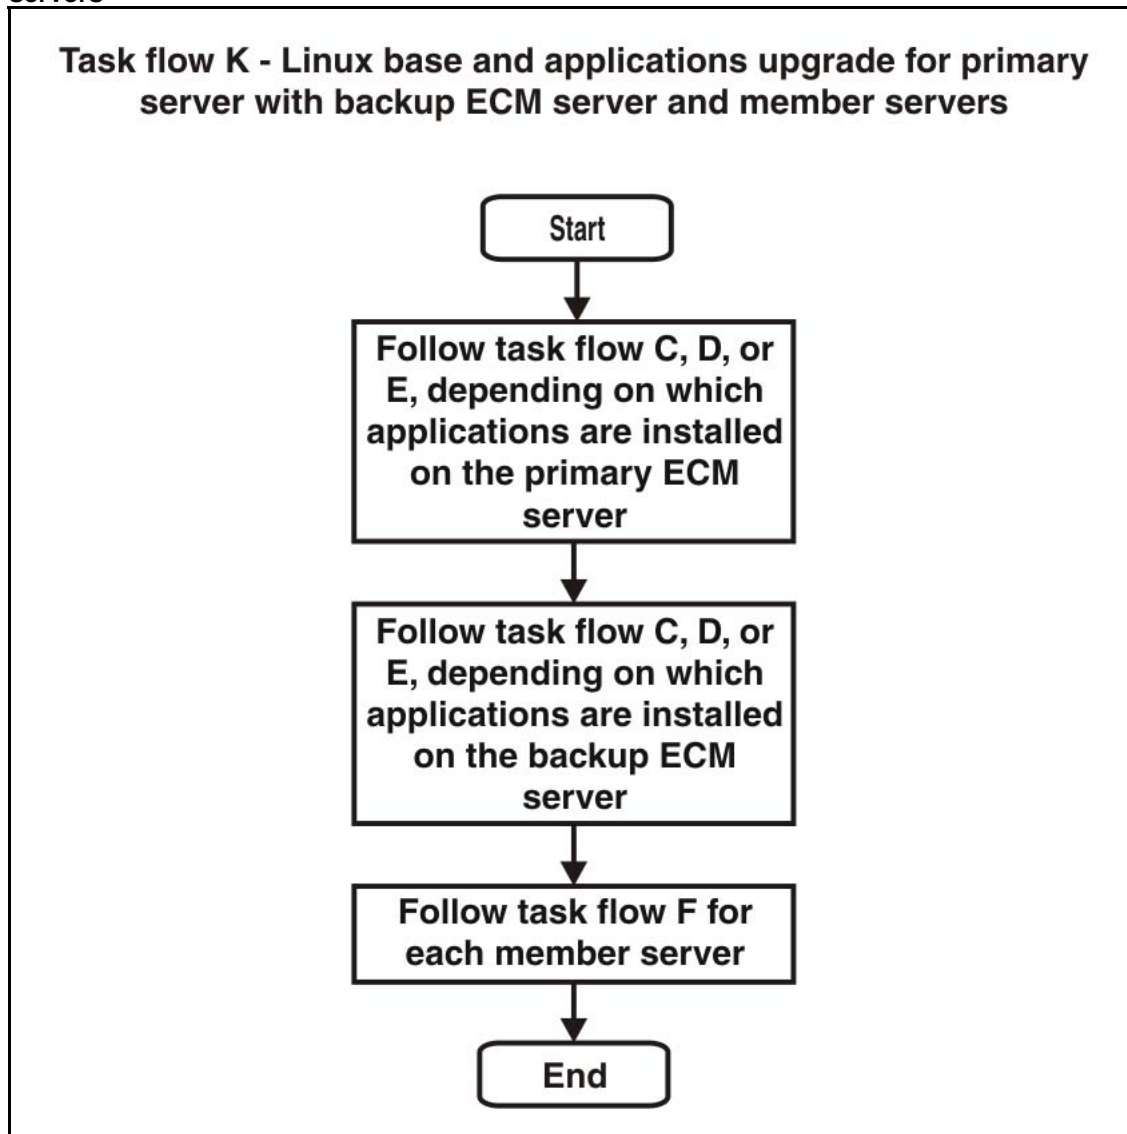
servers

Task flow K - Linux base and applications upgrade for primary server with backup ECM server and member servers

Start

Follow task flow C, D, or E, depending on which applications are installed on the primary ECM server

Follow task flow C, D, or E, depending on which applications are installed on the backup ECM server

Follow task flow F for each member server

End